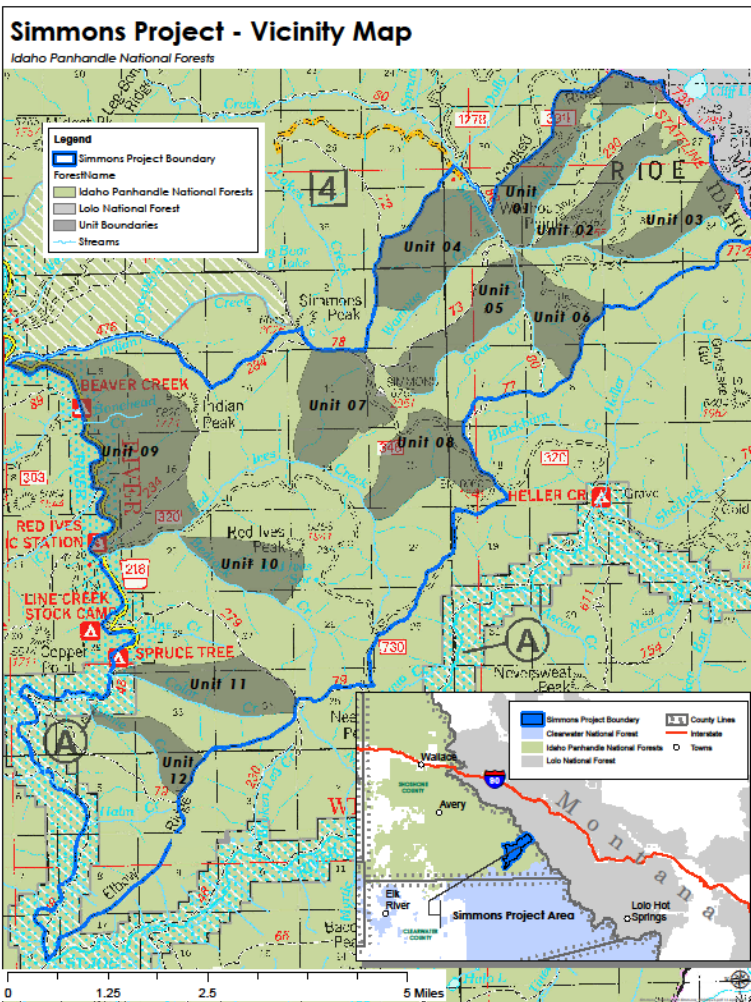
Simmons Project - Vicinity Map
Idaho Panhandle National Forests

Legend
Simmons Project Boundary
ForestName
Idaho Panhandle National Forests
Lolo National Forest
Unit Boundaries
Streams

Lee Ego Ridge
Creek
80
1278
391
1736
4
Crooked
Unit 01
Unit 02
Unit 03
R10E
STATELINE
IDAHO
Unit 04
Unit 05
Unit 06
Simmons Peak
Creek
476
Indian
284
78
73
Gold Cr
Unit 07
SIMMONS
BEAVER CREEK
Indian Peak
Unit 08
Bluebird Cr
Heller
326
Unit 09
303
RIVER
320
HELLER CR
Grave
RED IVES
C STATION
Red Ives Peak
Unit 10
218
LINE CREEK STOCK CAMP
Copper
SPRUCE TREE
730
A
Unit 11
Unit 12
Halm
Elbow
Nee
Bacon

Simmons Project Boundary
Clearwater National Forest
Idaho Panhandle National Forests
Lolo National Forest
County Lines
Interstate
Towns
Wallace
SHOSHONE COUNTY
Avery
90
Montana
Elk River
CLEARWATER COUNTY
Simmons Project Area
Lolo Hot Springs

0 1.25 2.5 5 Miles